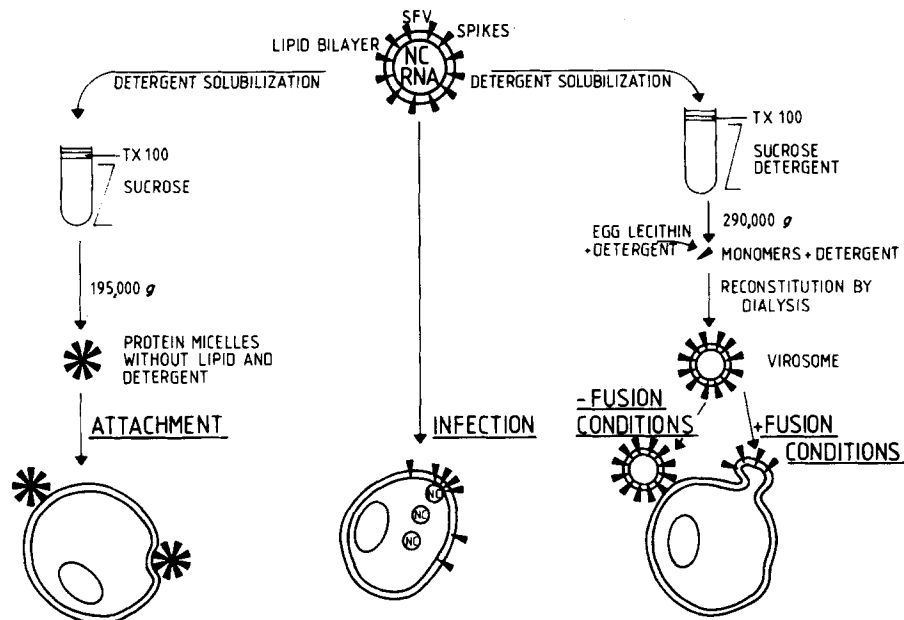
SFV
LIPID BILAYER
SPIKES
NC
RNA
DETERGENT SOLUBILIZATION
DETERGENT SOLUBILIZATION

TX 100
SUCROSE
195,000 $g$
PROTEIN MICELLES WITHOUT LIPID AND DETERGENT
ATTACHMENT

INFECTION
NC
NC
NC

TX 100
SUCROSE DETERGENT
290,000 $g$
EGG LECITHIN +DETERGENT
MONOMERS + DETERGENT
RECONSTITUTION BY DIALYSIS
VIROSOME
-FUSION CONDITIONS
+FUSION CONDITIONS